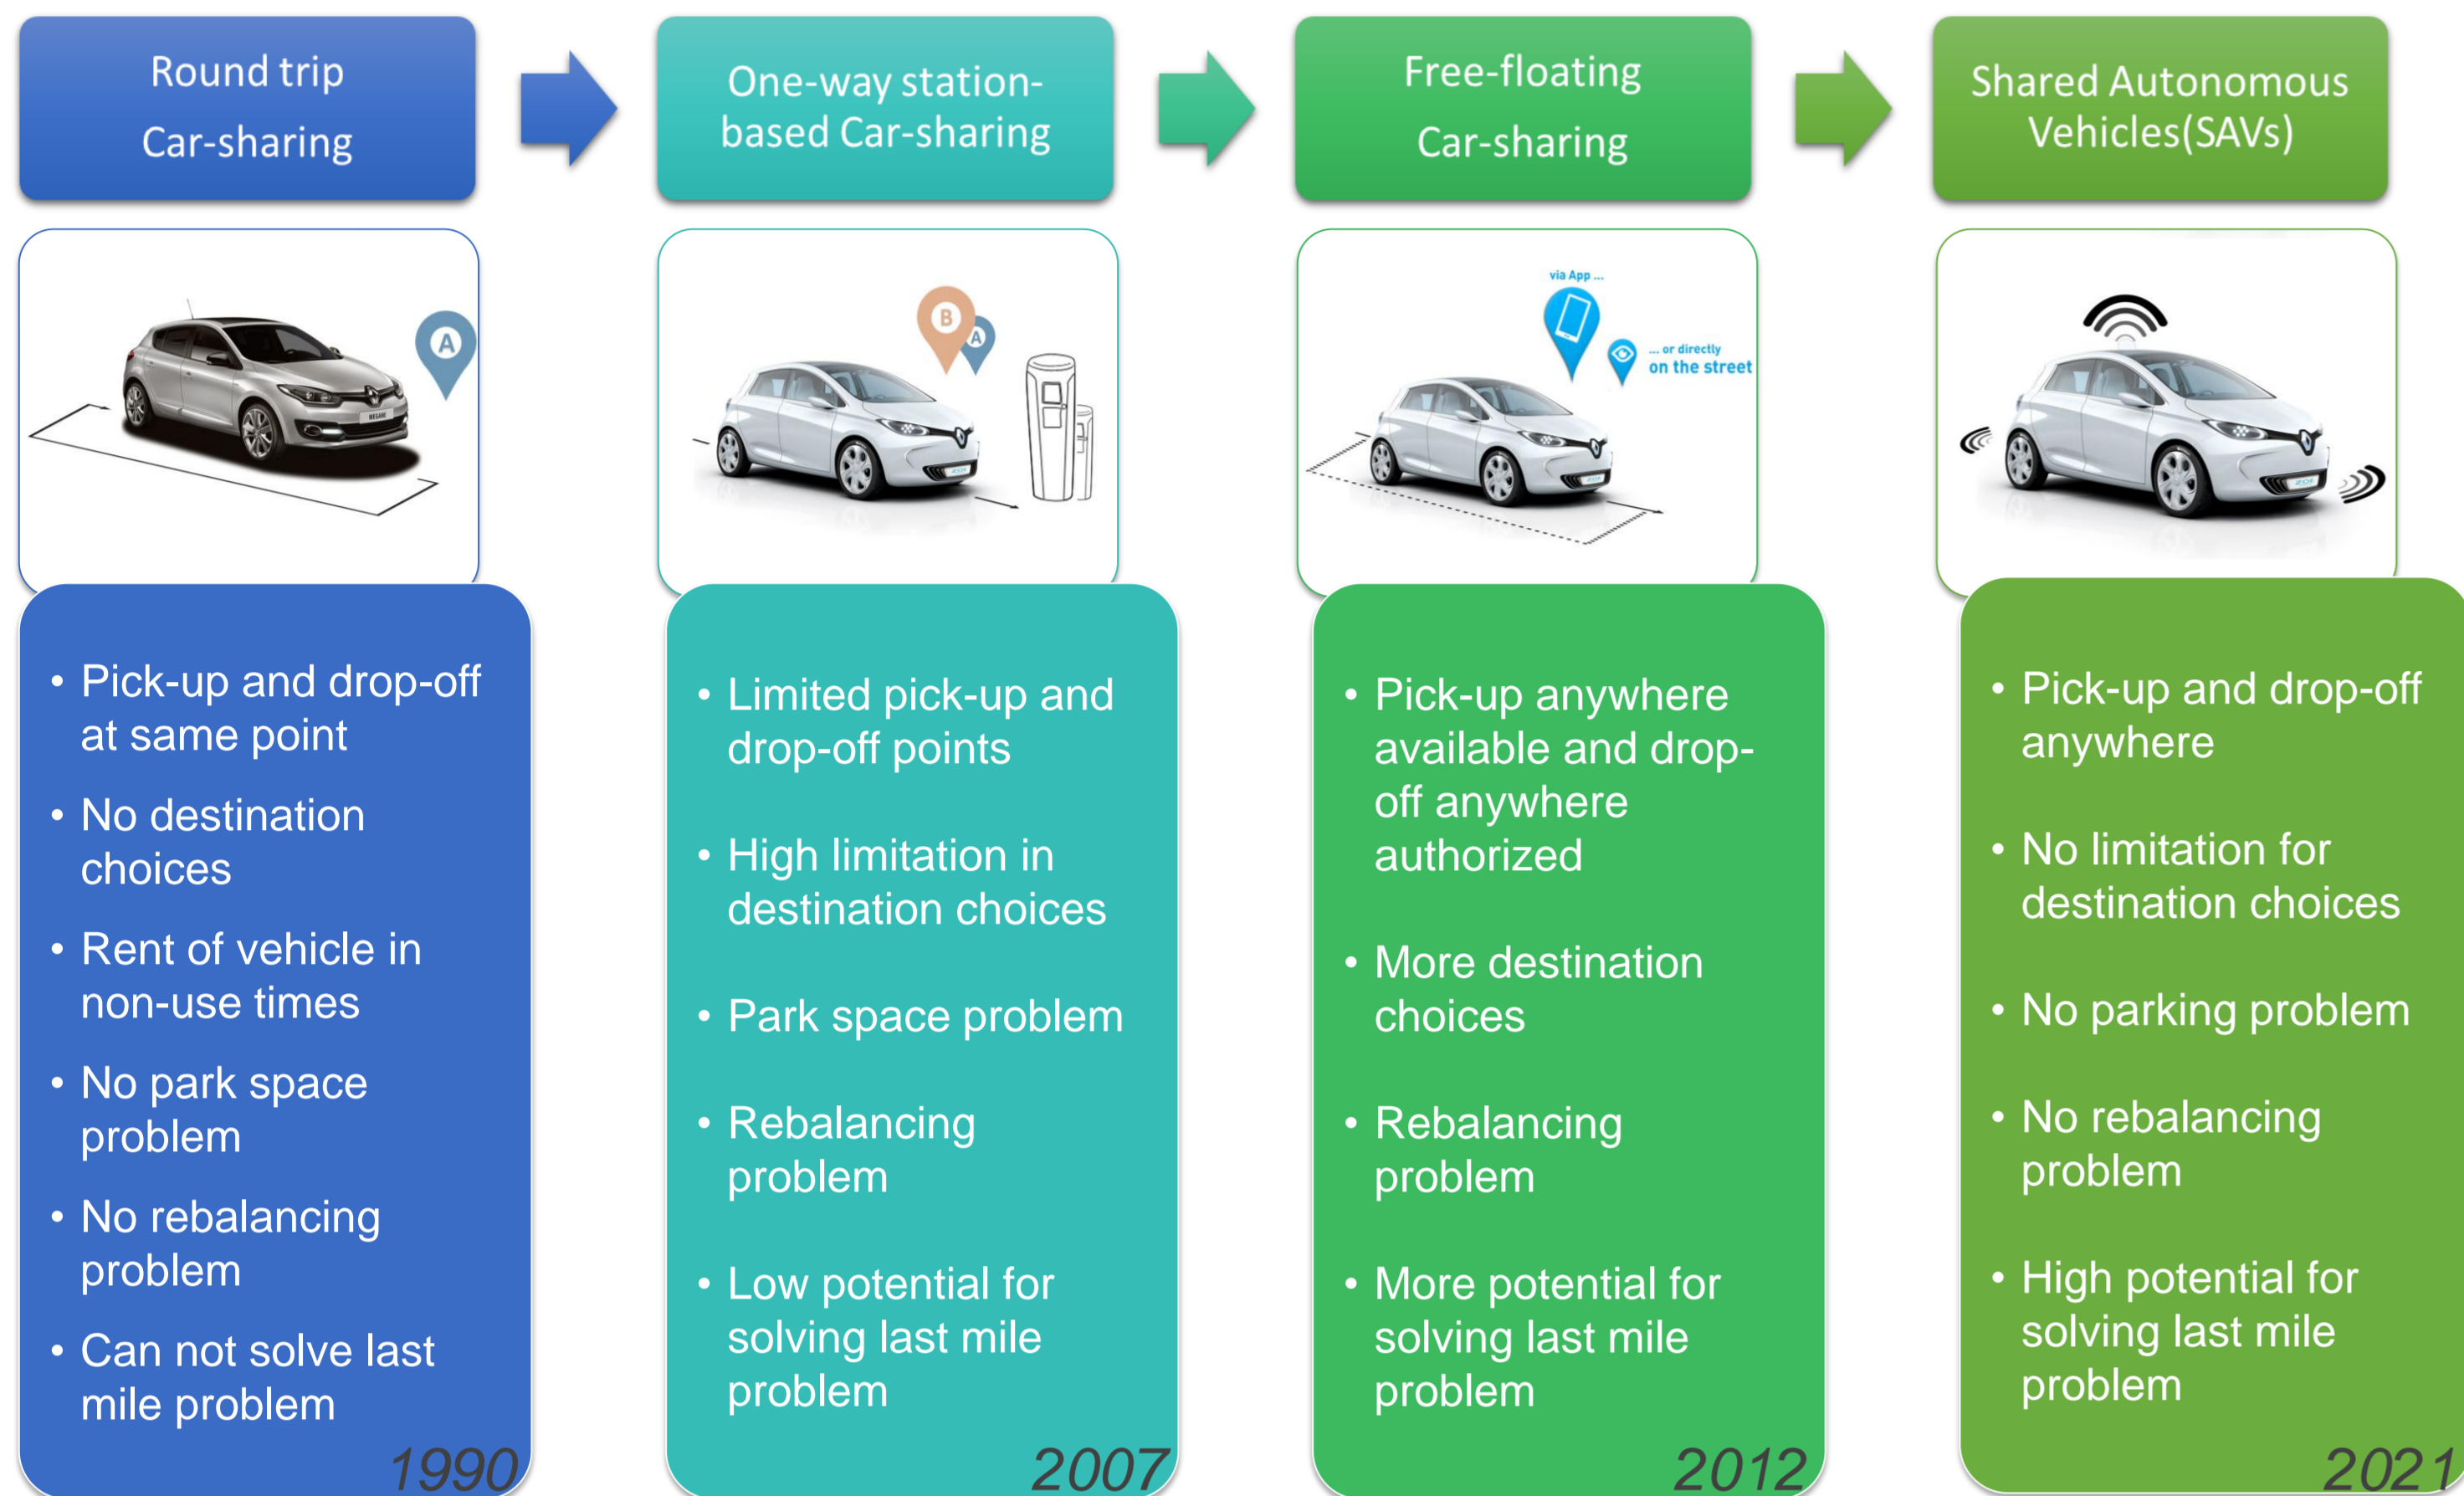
Round trip Car-sharing

A

- Pick-up and drop-off at same point
- No destination choices
- Rent of vehicle in non-use times
- No park space problem
- No rebalancing problem
- Can not solve last mile problem

1990

One-way station-based Car-sharing

B A

- Limited pick-up and drop-off points
- High limitation in destination choices
- Park space problem
- Rebalancing problem
- Low potential for solving last mile problem

2007

Free-floating Car-sharing

via App ... ... or directly on the street

- Pick-up anywhere available and drop-off anywhere authorized
- More destination choices
- Rebalancing problem
- More potential for solving last mile problem

2012

Shared Autonomous Vehicles(SAVs)

- Pick-up and drop-off anywhere
- No limitation for destination choices
- No parking problem
- No rebalancing problem
- High potential for solving last mile problem

2021